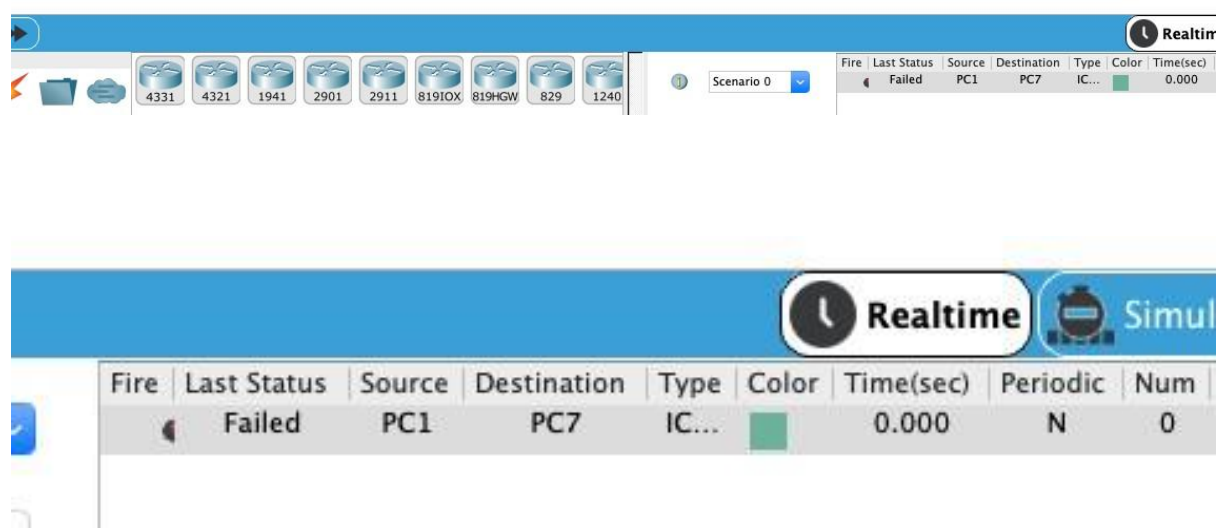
Realtim

4331 4321 1941 2901 2911 819IOX 819HGW 829 1240

Scenario 0

| Fire | Last Status | Source | Destination | Type | Color | Time(sec) |
|---|---|---|---|---|---|---|
| | Failed | PC1 | PC7 | IC... | | 0.000 |

Realtime Simul

| Fire | Last Status | Source | Destination | Type | Color | Time(sec) | Periodic | Num |
|---|---|---|---|---|---|---|---|---|
| | Failed | PC1 | PC7 | IC... | | 0.000 | N | 0 |